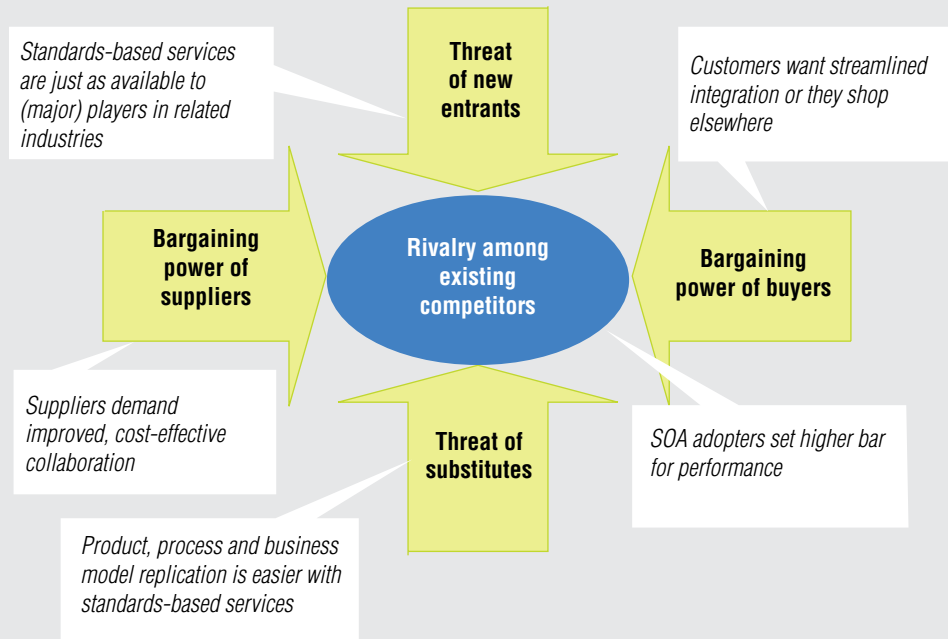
Standards-based services are just as available to (major) players in related industries

Threat of new entrants

Customers want streamlined integration or they shop elsewhere

Bargaining power of suppliers

Rivalry among existing competitors

Bargaining power of buyers

Suppliers demand improved, cost-effective collaboration

Threat of substitutes

SOA adopters set higher bar for performance

Product, process and business model replication is easier with standards-based services